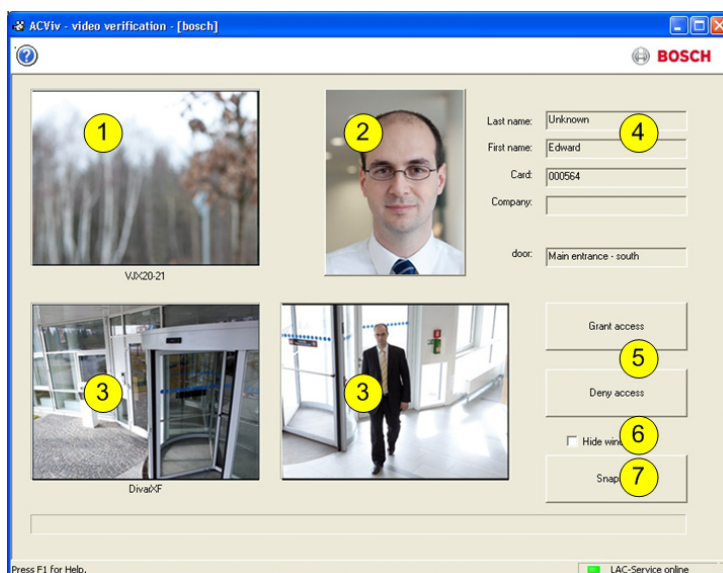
ACViv - video verification - [bosch]

BOSCH

1

VJX20-21

2

Last name: Unknown

First name: Edward

Card: 000564

Company:

4

door: Main entrance - south

3

DivarXF

3

Grant access

5

Deny access

Hide win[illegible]

6

Snap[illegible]

7

Press F1 for Help.

LAC-Service online